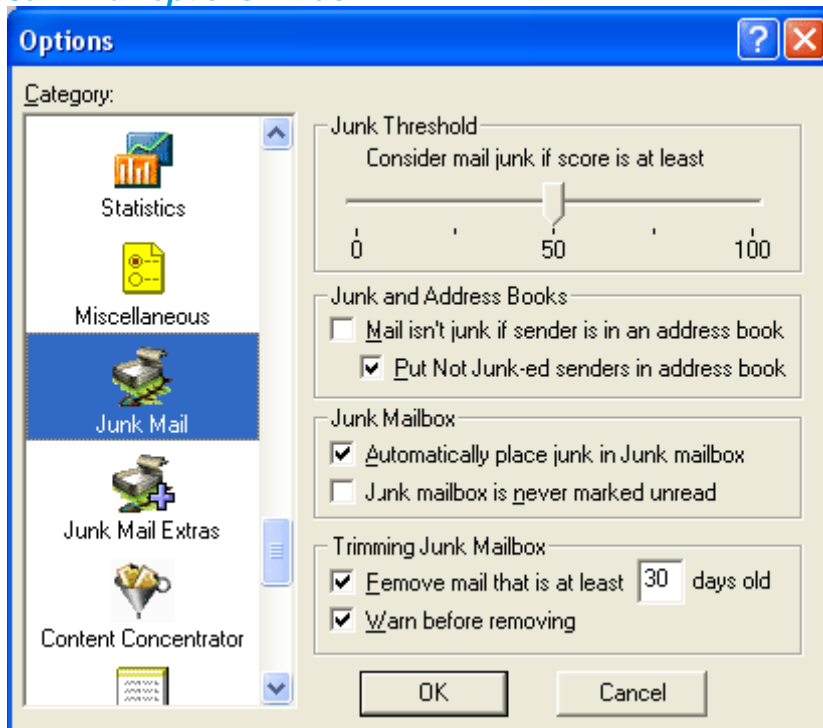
Options

Category:

Statistics

Miscellaneous

Junk Mail

Junk Mail Extras

Content Concentrator

Junk Threshold

Consider mail junk if score is at least

0

50

100

Junk and Address Books

Mail isn't junk if sender is in an address book

Put Not Junk-ed senders in address book

Junk Mailbox

Automatically place junk in Junk mailbox

Junk mailbox is never marked unread

Trimming Junk Mailbox

Remove mail that is at least 30 days old

Warn before removing

OK

Cancel